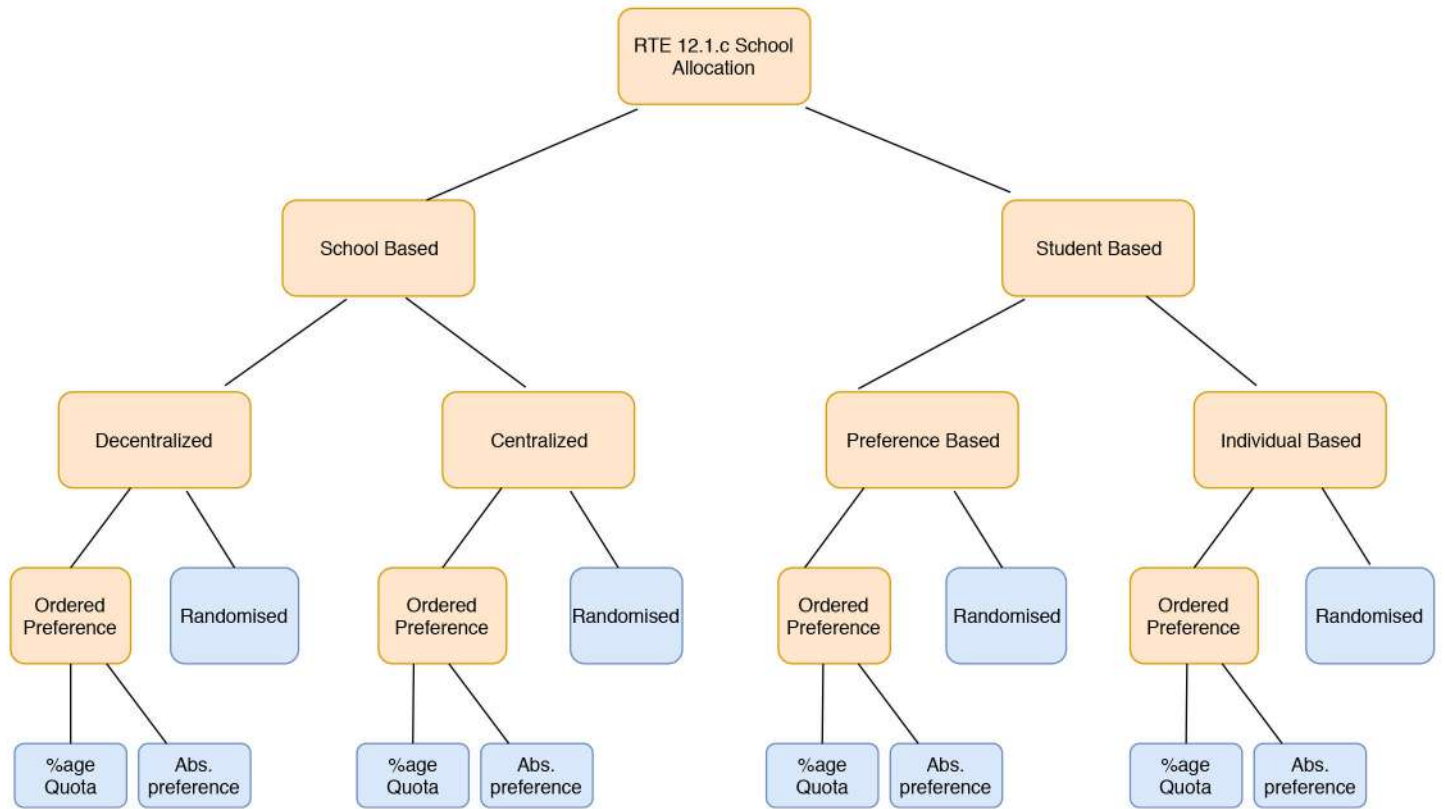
RTE 12.1.c School Allocation

School Based

Student Based

Decentralized

Centralized

Preference Based

Individual Based

Ordered Preference

Randomised

Ordered Preference

Randomised

Ordered Preference

Randomised

Ordered Preference

Randomised

%age Quota

Abs. preference

%age Quota

Abs. preference

%age Quota

Abs. preference

%age Quota

Abs. preference